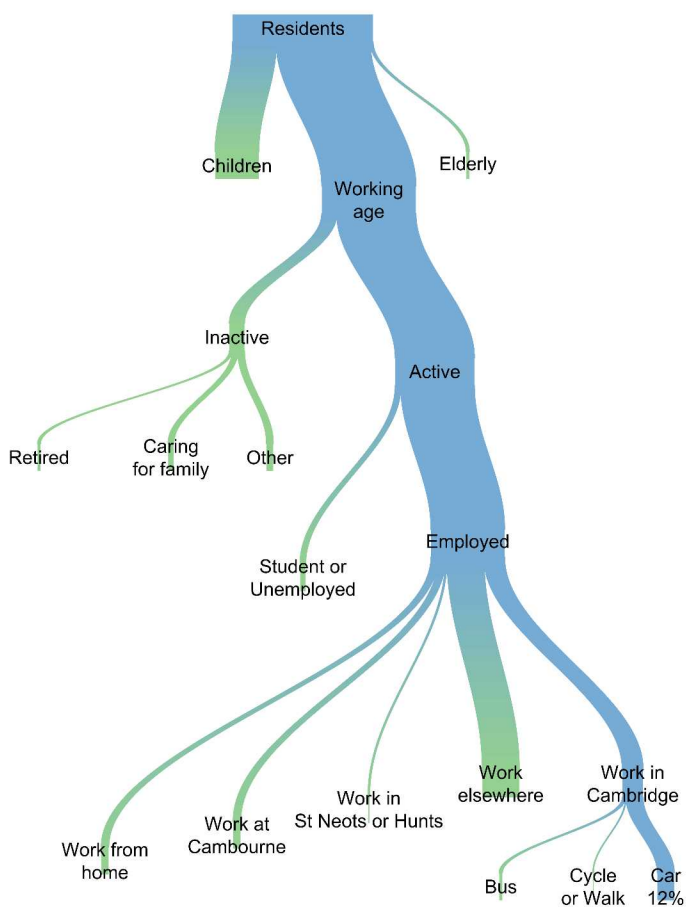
Residents

Children

Elderly

Working age

Inactive

Active

Retired

Caring for family

Other

Student or Unemployed

Employed

Work from home

Work at Cambourne

Work in St Neots or Hunts

Work elsewhere

Work in Cambridge

Bus

Cycle or Walk

Car 12%